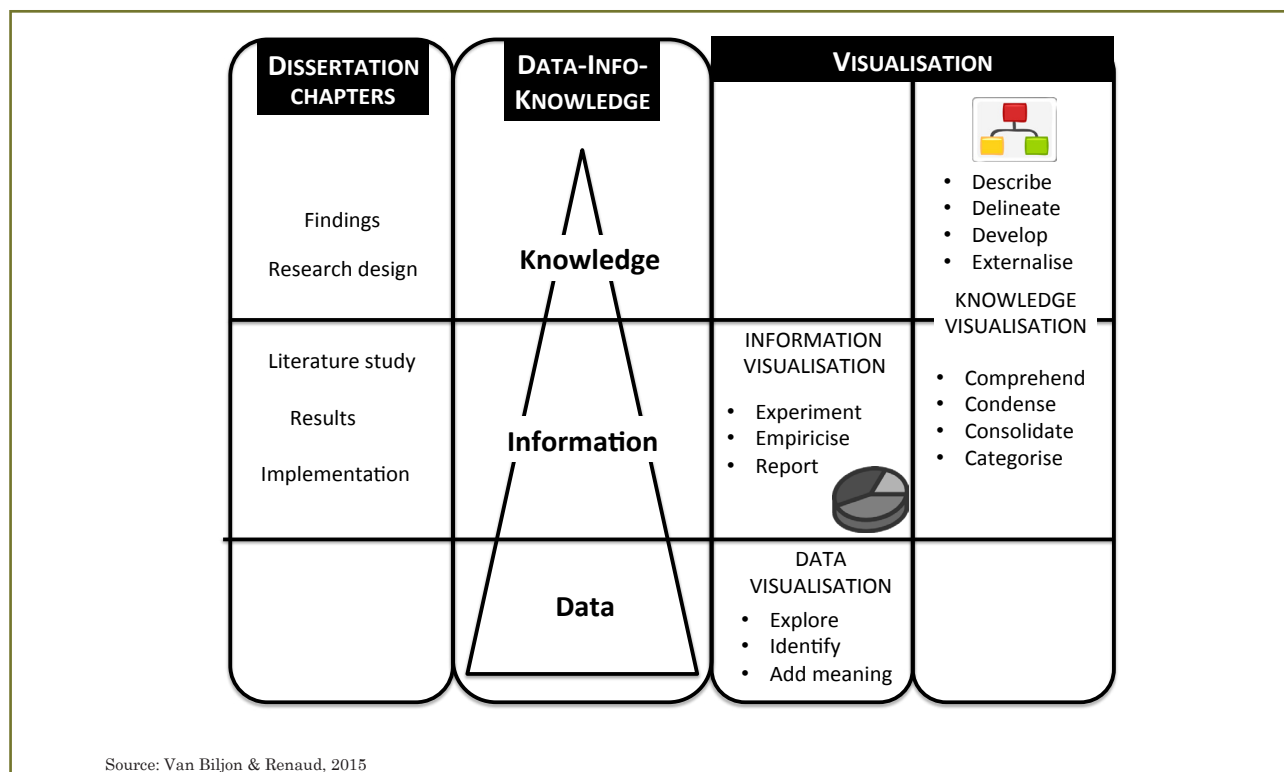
DISSERTATION CHAPTERS

DATA-INFO-KNOWLEDGE

VISUALISATION

Findings

Research design

Knowledge

• Describe
• Delineate
• Develop
• Externalise

KNOWLEDGE VISUALISATION

Literature study

Results

Implementation

Information

INFORMATION VISUALISATION

• Experiment
• Empiricise
• Report

• Comprehend
• Condense
• Consolidate
• Categorise

Data

DATA VISUALISATION

• Explore
• Identify
• Add meaning

Source: Van Biljon & Renaud, 2015